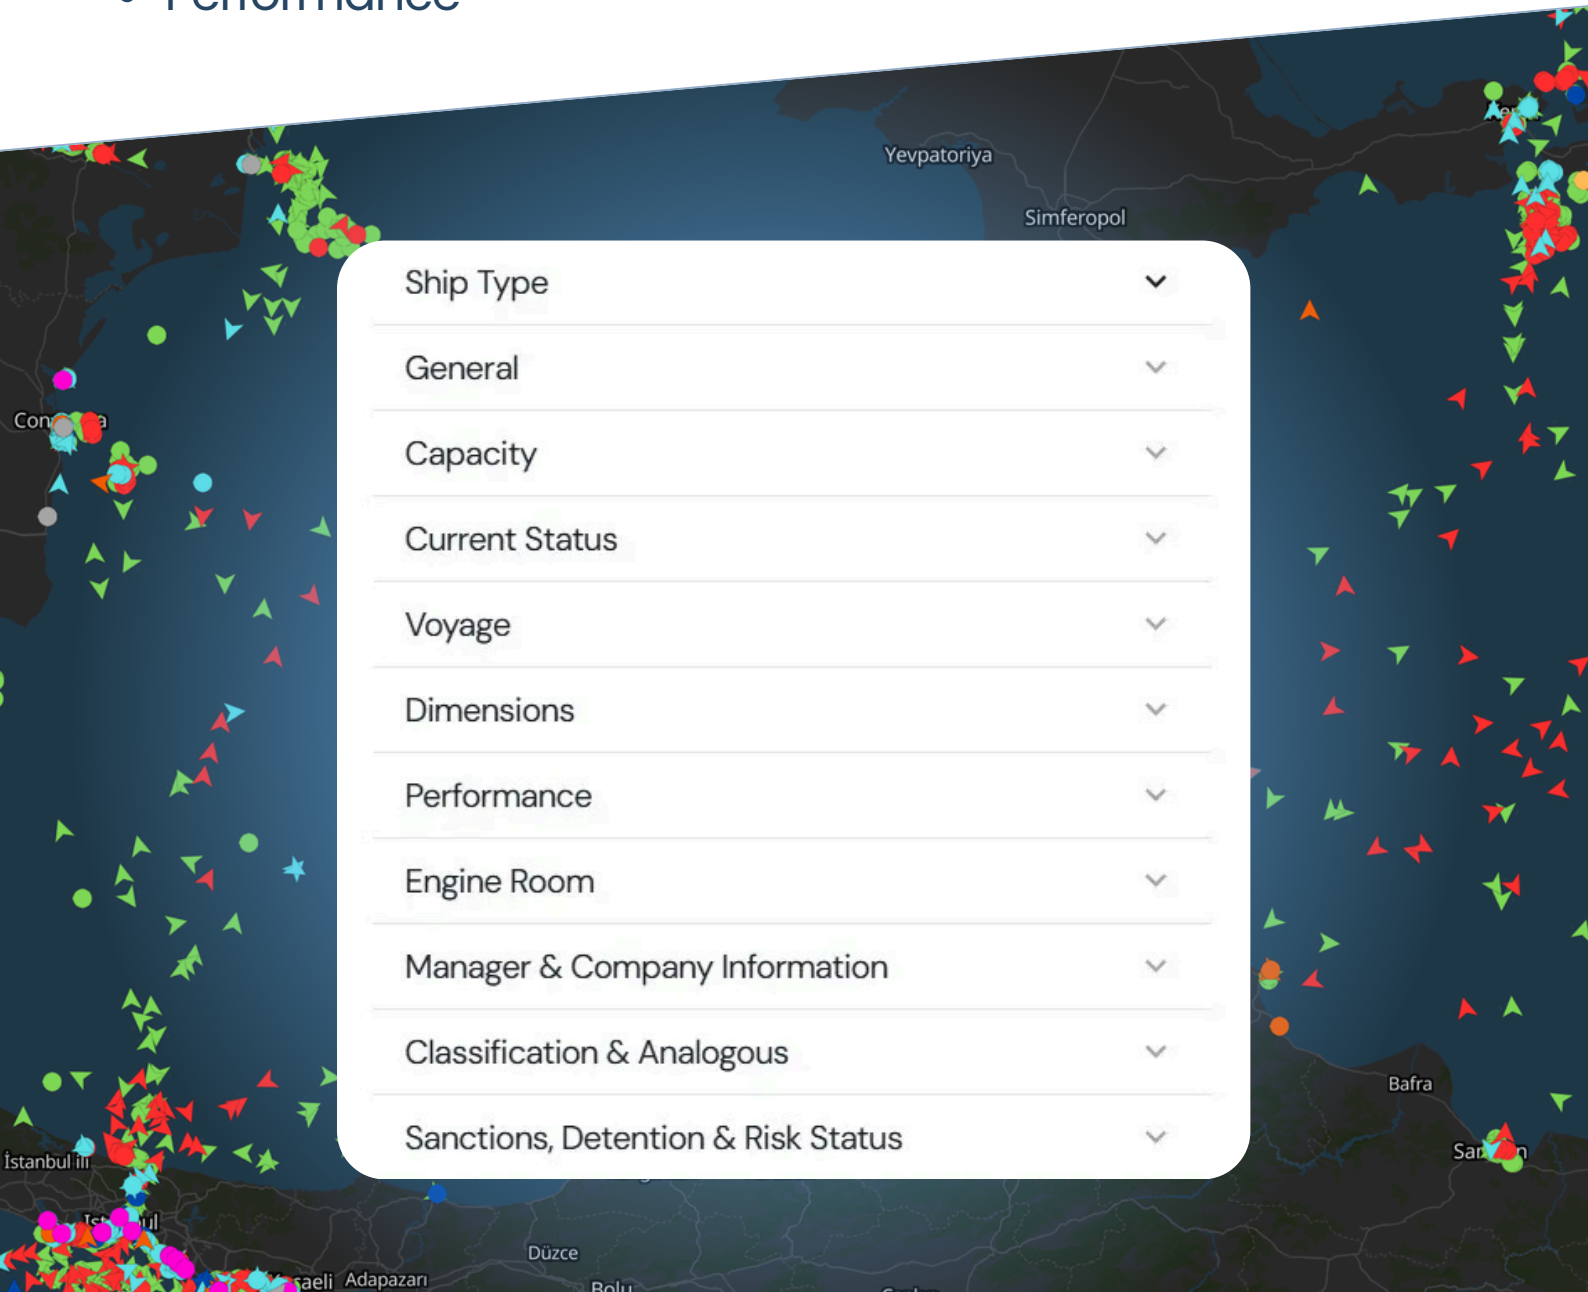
Yevpatoriya

Simferopol

Ship Type

General

Capacity

Current Status

Voyage

Dimensions

Performance

Engine Room

Manager & Company Information

Classification & Analogous

Sanctions, Detention & Risk Status

Con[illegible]a

İstanbul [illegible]

Ist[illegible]ul

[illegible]aeli

Adapazarı

Düzce

Bolu

Bafra

Sa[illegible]n